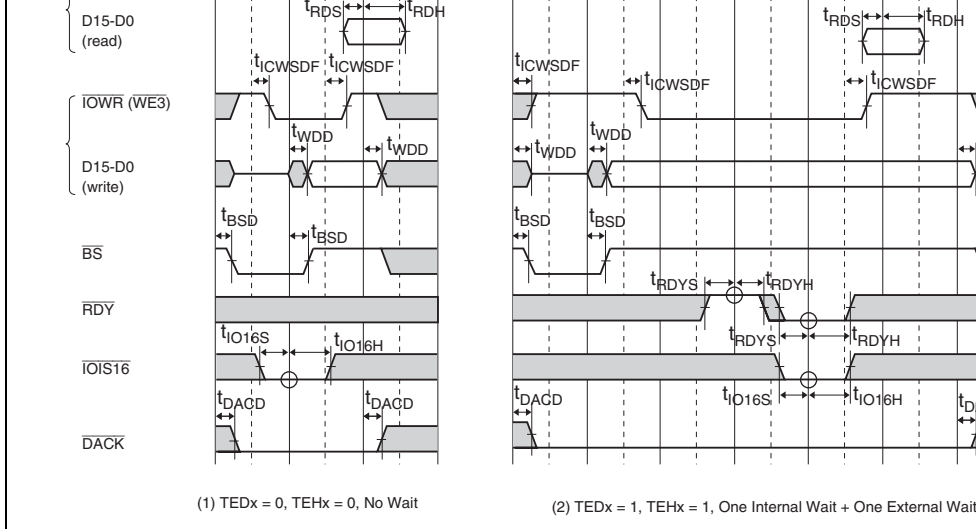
D15-D0
(read)

$\overline{IOWR}$ ($\overline{WE3}$)

D15-D0
(write)

$\overline{BS}$

$\overline{RDY}$

$\overline{IOIS16}$

$\overline{DACK}$

$t_{RDS}$ $t_{RDH}$

$t_{ICWSDF}$ $t_{ICWSDF}$

$t_{WDD}$ $t_{WDD}$

$t_{BSD}$ $t_{BSD}$

$t_{IO16S}$ $t_{IO16H}$

$t_{DACD}$ $t_{DACD}$

(1) TEDx = 0, TEHx = 0, No Wait

$t_{RDS}$ $t_{RDH}$

$t_{ICWSDF}$ $t_{ICWSDF}$ $t_{ICWSDF}$

$t_{WDD}$ $t_{WDD}$

$t_{BSD}$ $t_{BSD}$

$t_{RDYS}$ $t_{RDYH}$

$t_{RDYS}$ $t_{RDYH}$

$t_{DACD}$

$t_{IO16S}$ $t_{IO16H}$

$t_{D}$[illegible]

(2) TEDx = 1, TEHx = 1, One Internal Wait + One External Wait